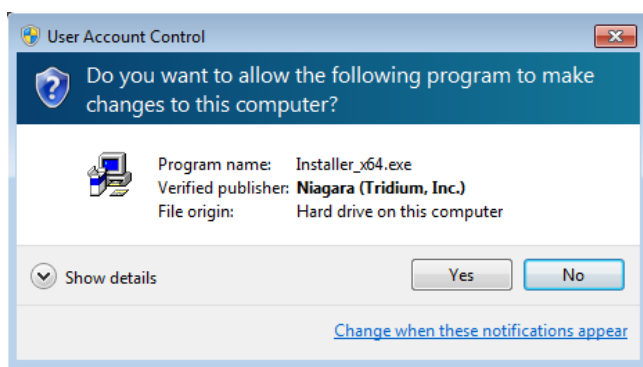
User Account Control

Do you want to allow the following program to make changes to this computer?

| | |
|---|---|
| Program name: | Installer_x64.exe |
| Verified publisher: | Niagara (Tridium, Inc.) |
| File origin: | Hard drive on this computer |

Show details

Yes

No

Change when these notifications appear